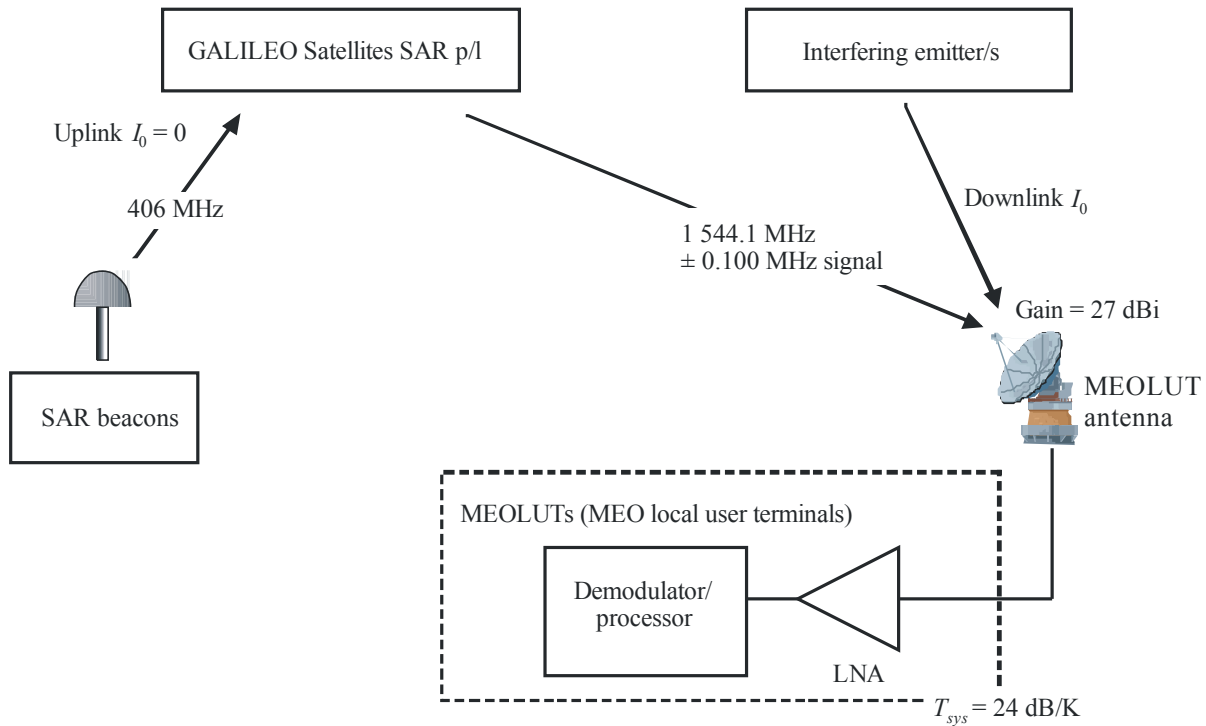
GALILEO Satellites SAR p/l

Interfering emitter/s

Uplink $I_0 = 0$

406 MHz

Downlink $I_0$

1 544.1 MHz
± 0.100 MHz signal

Gain = 27 dBi

MEOLUT antenna

SAR beacons

MEOLUTs (MEO local user terminals)

Demodulator/ processor

LNA

$T_{sys}$ = 24 dB/K